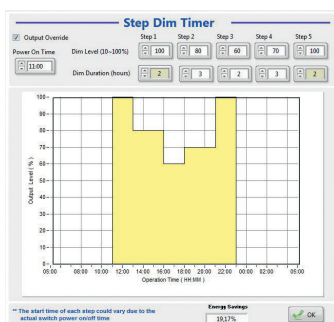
Step Dim Timer

Output Override

Power On Time
11:00

| | Step 1 | Step 2 | Step 3 | Step 4 | Step 5 |
|---|---|---|---|---|---|
| Dim Level (10~100%) | 100 | 80 | 60 | 70 | 100 |
| Dim Duration (hours) | 2 | 3 | 2 | 3 | 2 |

100
90
80
70
60
50
40
30
20
10
0

Output Level (%)

05:00 08:00 10:00 12:00 14:00 16:00 18:00 20:00 22:00 00:00 02:00 05:00

Operation Time ( HH:MM )

** The start time of each step could vary due to the actual switch power on/off time

Energy Savings
19.17%

OK